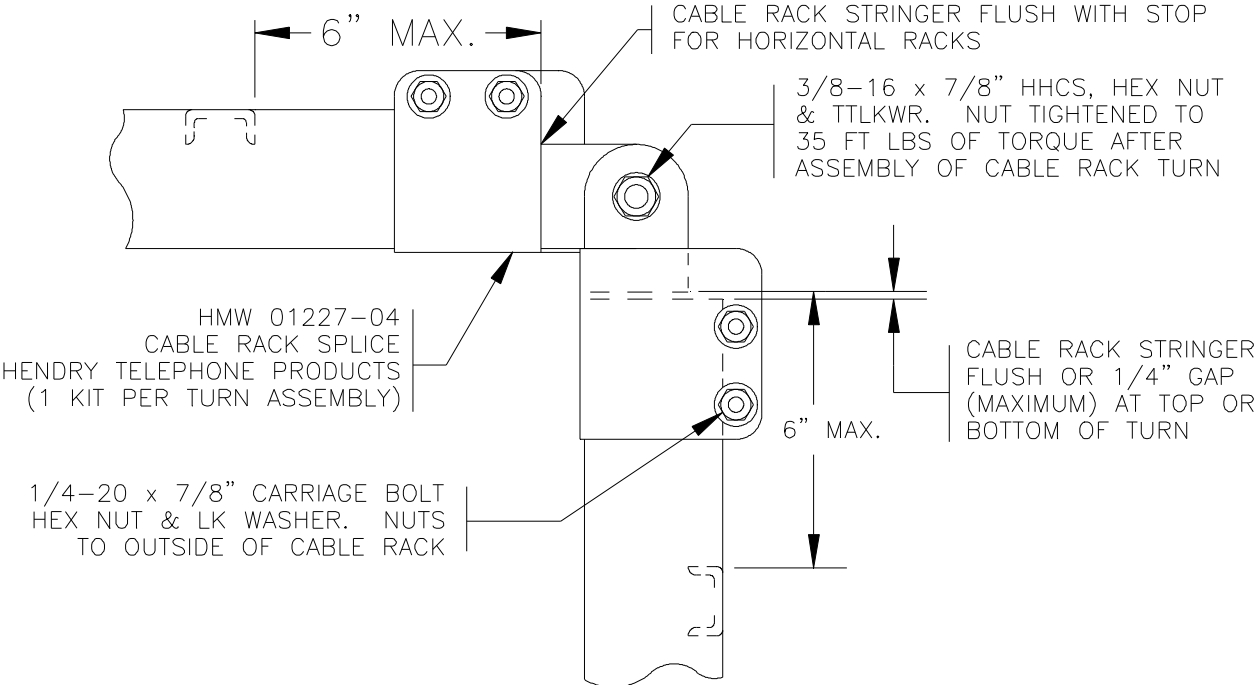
6" MAX.

CABLE RACK STRINGER FLUSH WITH STOP FOR HORIZONTAL RACKS

3/8–16 x 7/8" HHCS, HEX NUT & TTLKWR. NUT TIGHTENED TO 35 FT LBS OF TORQUE AFTER ASSEMBLY OF CABLE RACK TURN

HMW 01227–04
CABLE RACK SPLICE
HENDRY TELEPHONE PRODUCTS
(1 KIT PER TURN ASSEMBLY)

CABLE RACK STRINGER FLUSH OR 1/4" GAP (MAXIMUM) AT TOP OR BOTTOM OF TURN

6" MAX.

1/4–20 x 7/8" CARRIAGE BOLT HEX NUT & LK WASHER. NUTS TO OUTSIDE OF CABLE RACK